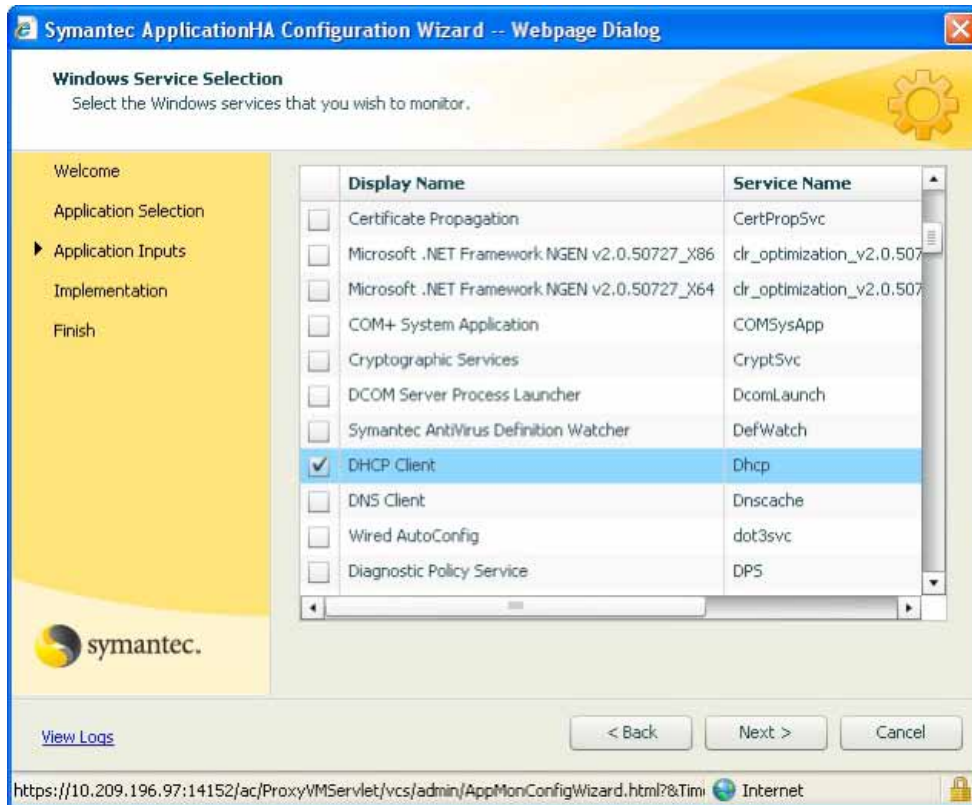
Symantec ApplicationHA Configuration Wizard -- Webpage Dialog

Windows Service Selection
Select the Windows services that you wish to monitor.

Welcome
Application Selection
Application Inputs
Implementation
Finish

| | Display Name | Service Name |
|---|---|---|
| | Certificate Propagation | CertPropSvc |
| | Microsoft .NET Framework NGEN v2.0.50727_X86 | clr_optimization_v2.0.507 |
| | Microsoft .NET Framework NGEN v2.0.50727_X64 | clr_optimization_v2.0.507 |
| | COM+ System Application | COMSysApp |
| | Cryptographic Services | CryptSvc |
| | DCOM Server Process Launcher | DcomLaunch |
| | Symantec AntiVirus Definition Watcher | DefWatch |
| ✓ | DHCP Client | Dhcp |
| | DNS Client | Dnscache |
| | Wired AutoConfig | dot3svc |
| | Diagnostic Policy Service | DPS |

symantec.

View Logs
< Back
Next >
Cancel

https://10.209.196.97:14152/ac/ProxyVMServlet/vcs/admin/AppMonConfigWizard.html?&Tim
Internet